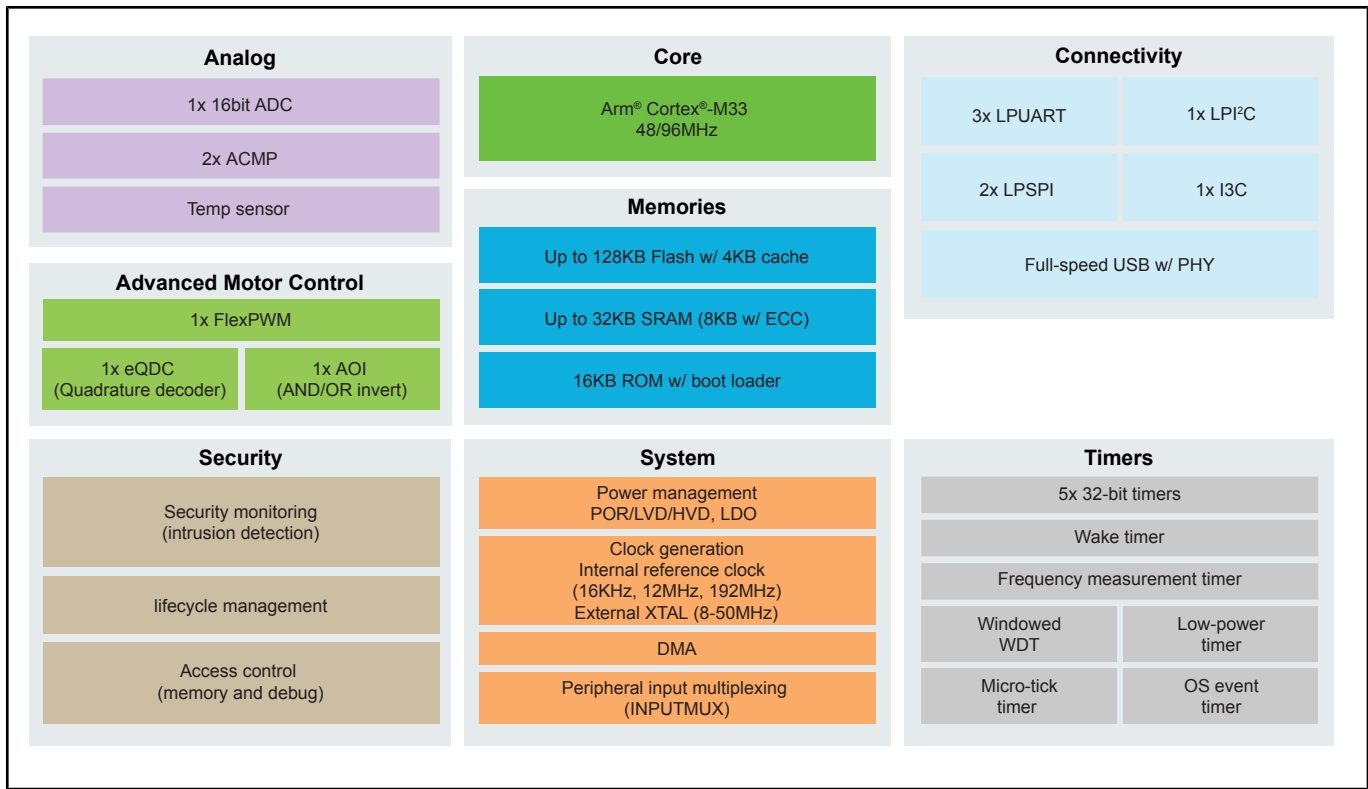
Analog

1x 16bit ADC

2x ACMP

Temp sensor

Core

Arm® Cortex®-M33
48/96MHz

Connectivity

3x LPUART

1x LPI²C

2x LPSPI

1x I3C

Full-speed USB w/ PHY

Memories

Up to 128KB Flash w/ 4KB cache

Up to 32KB SRAM (8KB w/ ECC)

16KB ROM w/ boot loader

Advanced Motor Control

1x FlexPWM

1x eQDC
(Quadrature decoder)

1x AOI
(AND/OR invert)

Security

Security monitoring
(intrusion detection)

lifecycle management

Access control
(memory and debug)

System

Power management
POR/LVD/HVD, LDO

Clock generation
Internal reference clock
(16KHz, 12MHz, 192MHz)
External XTAL (8-50MHz)

DMA

Peripheral input multiplexing
(INPUTMUX)

Timers

5x 32-bit timers

Wake timer

Frequency measurement timer

Windowed
WDT

Low-power
timer

Micro-tick
timer

OS event
timer